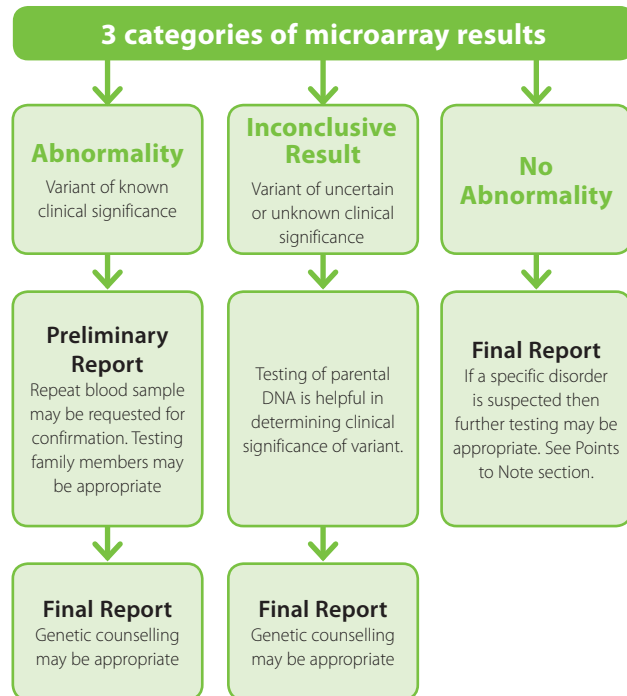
3 categories of microarray results

Abnormality
Variant of known clinical significance

Preliminary Report
Repeat blood sample may be requested for confirmation. Testing family members may be appropriate

Final Report
Genetic counselling may be appropriate

Inconclusive Result
Variant of uncertain or unknown clinical significance

Testing of parental DNA is helpful in determining clinical significance of variant.

Final Report
Genetic counselling may be appropriate

No Abnormality

Final Report
If a specific disorder is suspected then further testing may be appropriate. See Points to Note section.